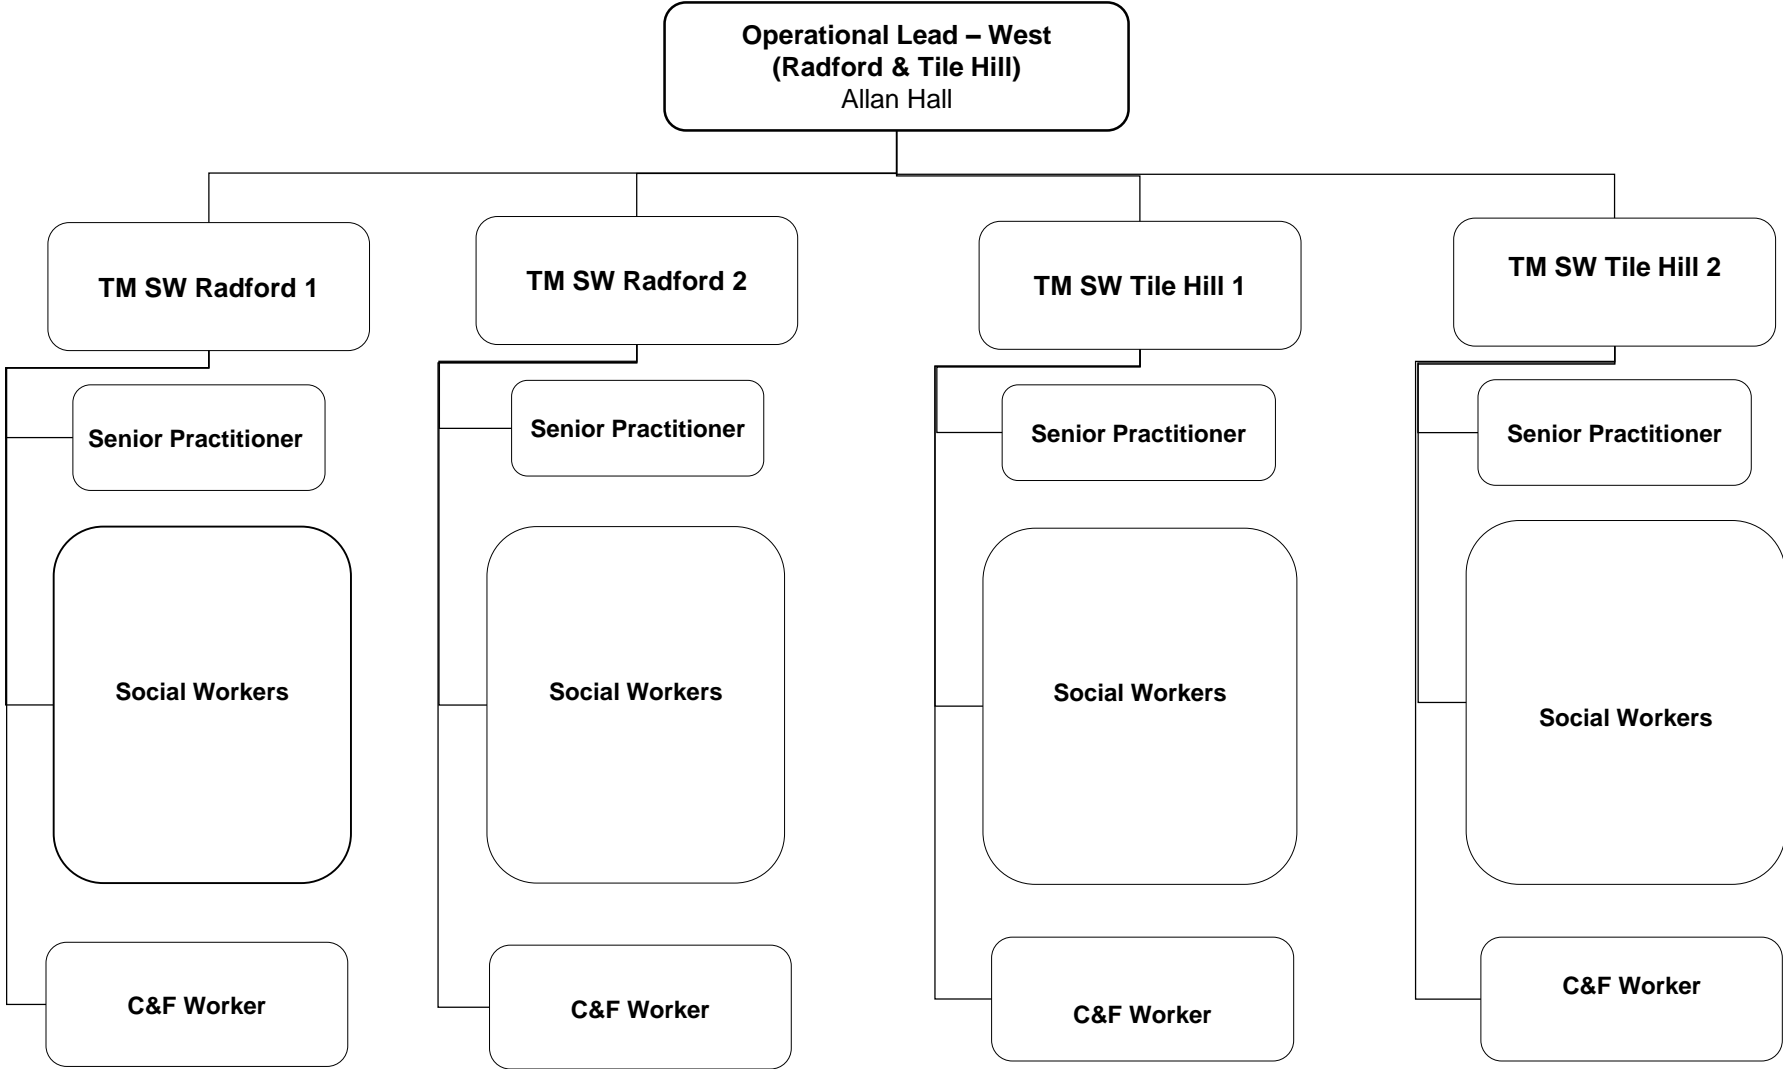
Operational Lead – West
(Radford & Tile Hill)
Allan Hall

TM SW Radford 1

Senior Practitioner

Social Workers

C&F Worker

TM SW Radford 2

Senior Practitioner

Social Workers

C&F Worker

TM SW Tile Hill 1

Senior Practitioner

Social Workers

C&F Worker

TM SW Tile Hill 2

Senior Practitioner

Social Workers

C&F Worker